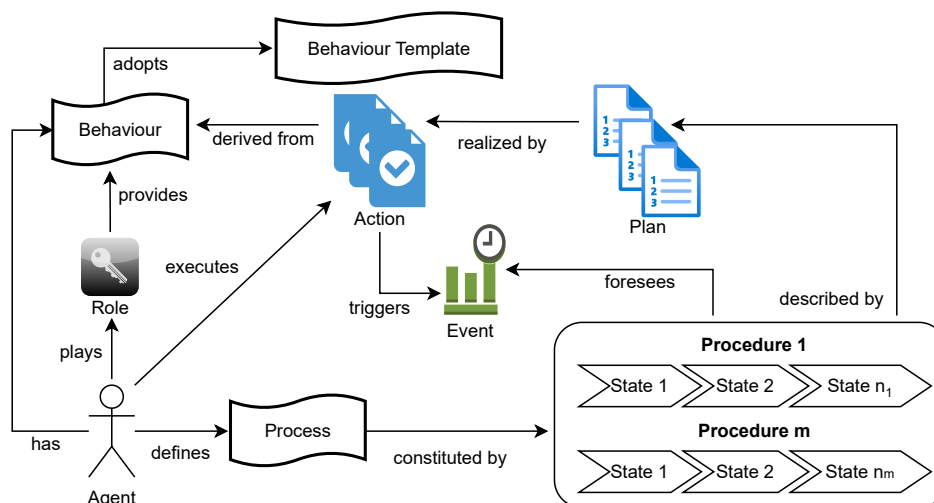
Behaviour Template

adopts

Behaviour

derived from

realized by

provides

Action

Plan

executes

Role

foresees

described by

triggers

Event

plays

Procedure 1

State 1

State 2

State $n_1$

has

Process

Procedure m

defines

constituted by

State 1

State 2

State $n_m$

Agent